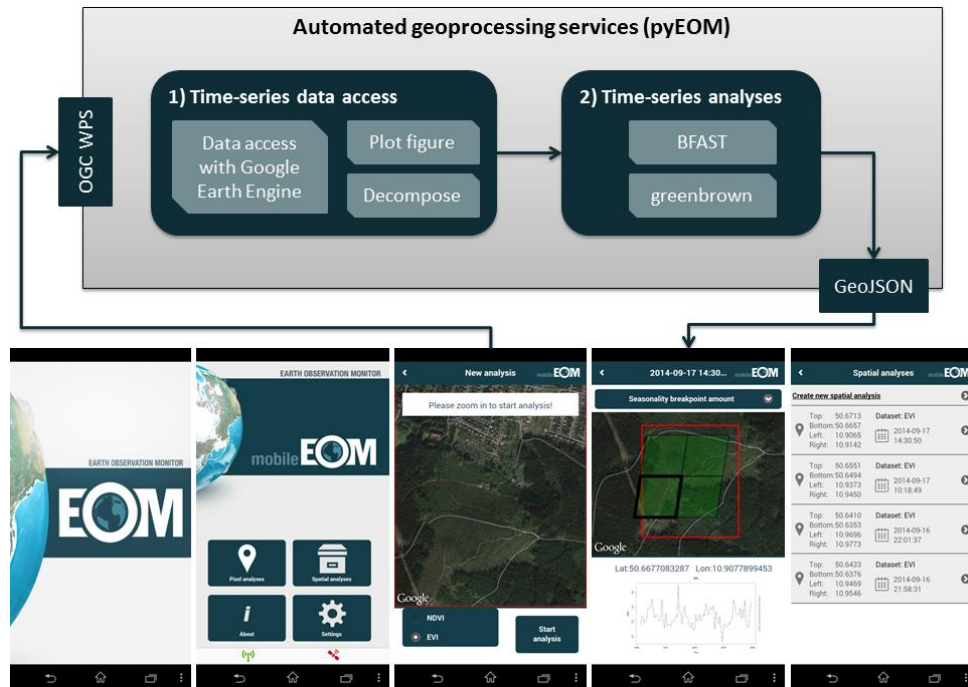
Automated geoprocessing services (pyEOM)

OGC WPS

1) Time-series data access

Data access with Google Earth Engine

Plot figure

Decompose

2) Time-series analyses

BFAST

greenbrown

GeoJSON

EARTH OBSERVATION MONITOR

EOM

EARTH OBSERVATION MONITOR

mobile EOM

Pixel analyses

Spatial analyses

About

Settings

New analysis

mobile EOM

Please zoom in to start analysis!

Google

NDVI

EVI

Start analysis

2014-09-17 14:30...

mobile EOM

Seasonality breakpoint amount

Google

Lat:50.6677083287 Lon:10.9077899453

Spatial analyses

mobile EOM

Create new spatial analysis

| | | |
|---|---|---|
| Top: 50.6713 Bottom: 50.6657 Left: 10.9065 Right: 10.9142 | Dataset: EVI | 2014-09-17 14:30:50 |
| Top: 50.6551 Bottom: 50.6494 Left: 10.9373 Right: 10.9450 | Dataset: EVI | 2014-09-17 10:18:49 |
| Top: 50.6410 Bottom: 50.6353 Left: 10.9696 Right: 10.9773 | Dataset: EVI | 2014-09-16 22:01:37 |
| Top: 50.6433 Bottom: 50.6376 Left: 10.9469 Right: 10.9546 | Dataset: EVI | 2014-09-16 21:58:31 |